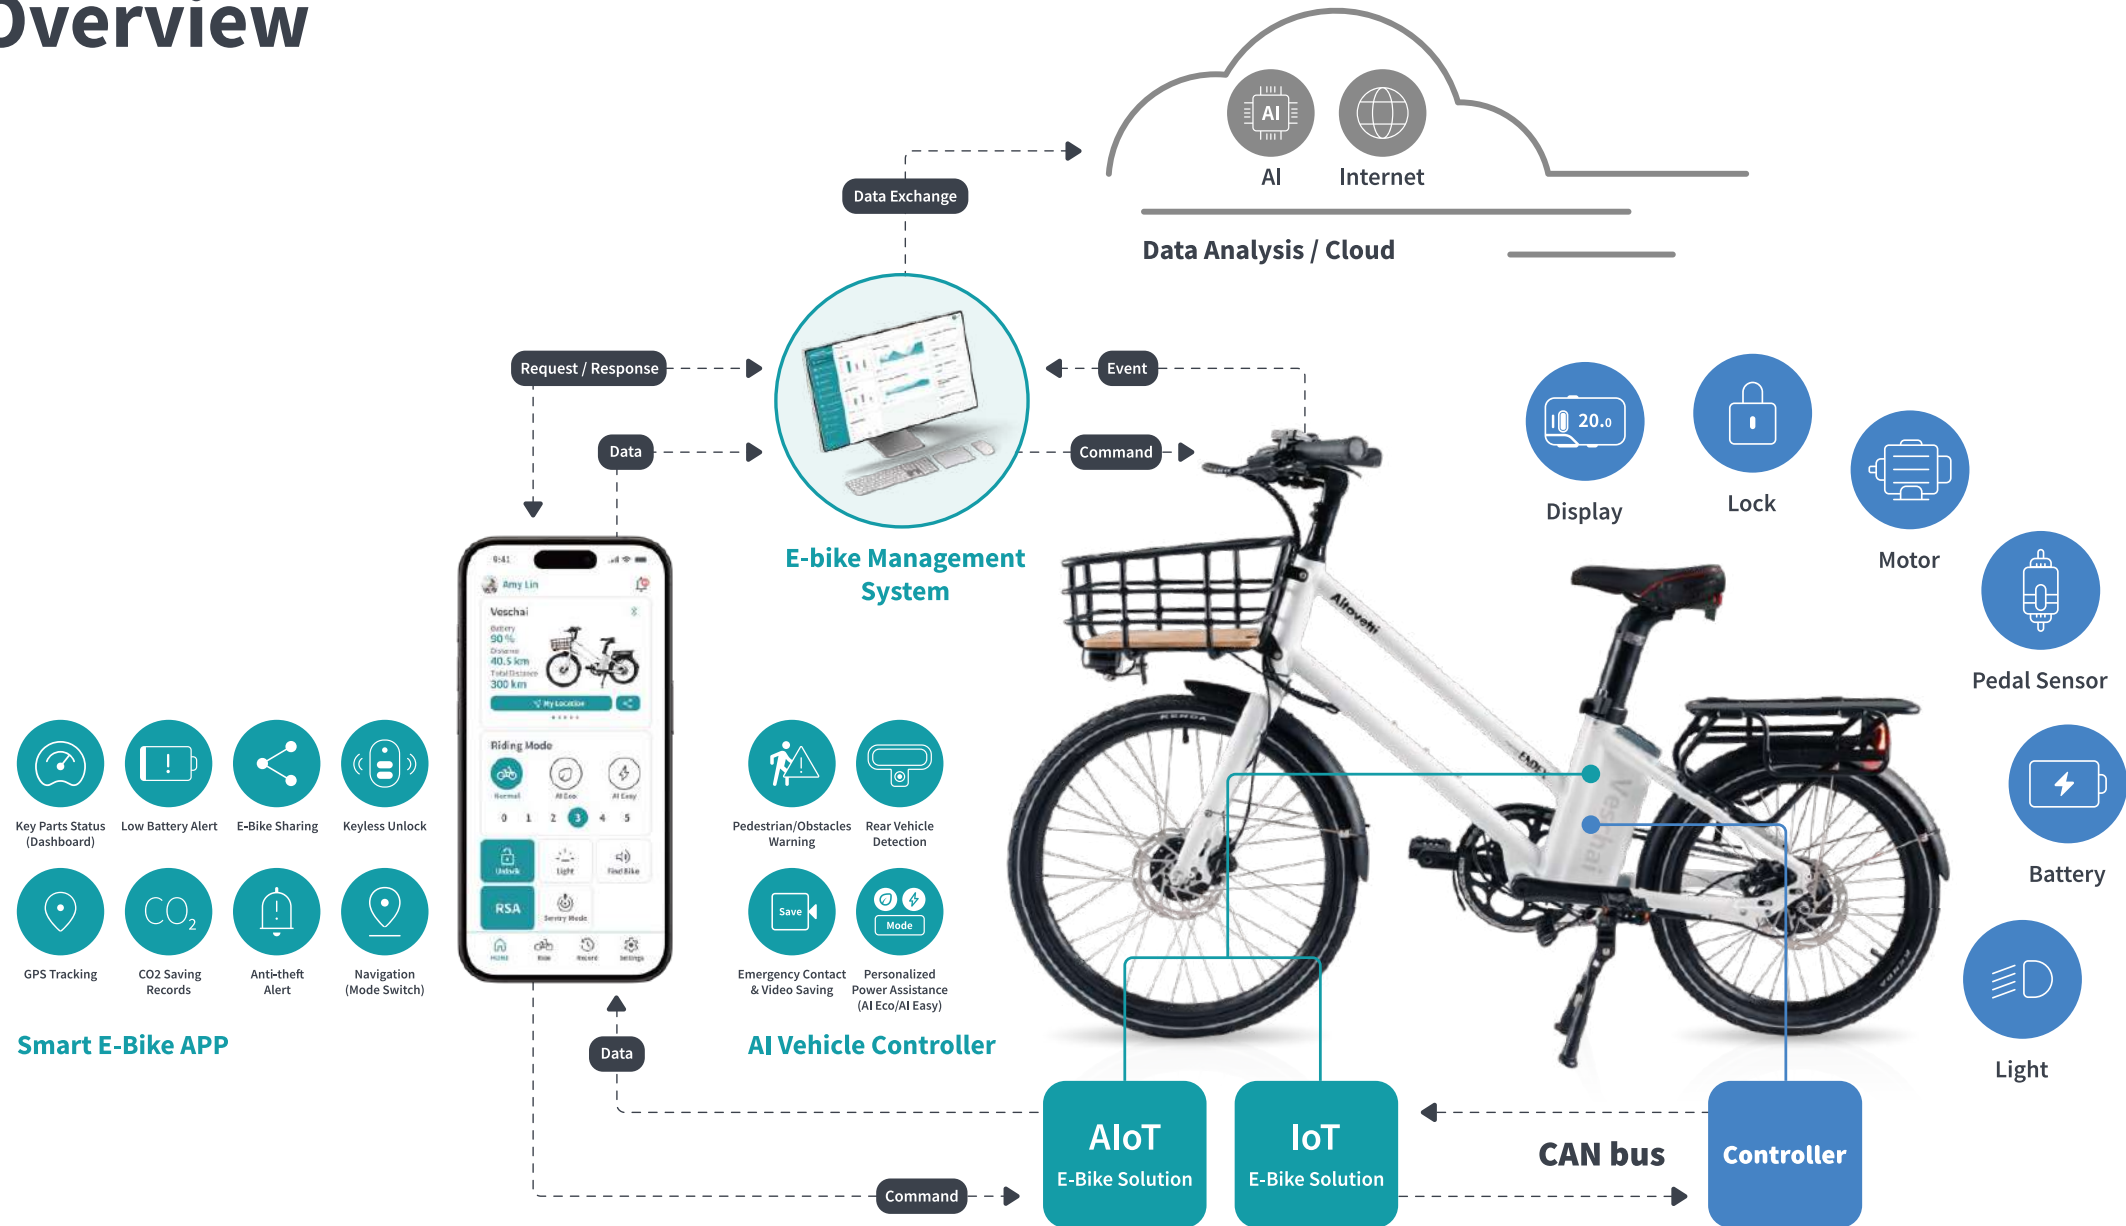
Overview

AI
Internet

Data Analysis / Cloud

Data Exchange

Request / Response

Event

Data

Command

E-bike Management System

20.0
Display

Lock

Motor

Pedal Sensor

Battery

Light

9:41
Amy Lin
Veschai
Battery 90 %
Distance 40.5 km
Total Distance 300 km
My Location
Riding Mode
Normal
AI Eco
AI Easy
0 1 2 3 4 5
Unlock
Light
Find Bike
RSA
Sentry Mode
Home
Ride
Record
Settings

Key Parts Status (Dashboard)
Low Battery Alert
E-Bike Sharing
Keyless Unlock
GPS Tracking
$CO_2$
CO2 Saving Records
Anti-theft Alert
Navigation (Mode Switch)

Smart E-Bike APP

Pedestrian/Obstacles Warning
Rear Vehicle Detection
Save
Emergency Contact & Video Saving
Mode
Personalized Power Assistance (AI Eco/AI Easy)

AI Vehicle Controller

Data

AIoT
E-Bike Solution

IoT
E-Bike Solution

CAN bus

Controller

Command